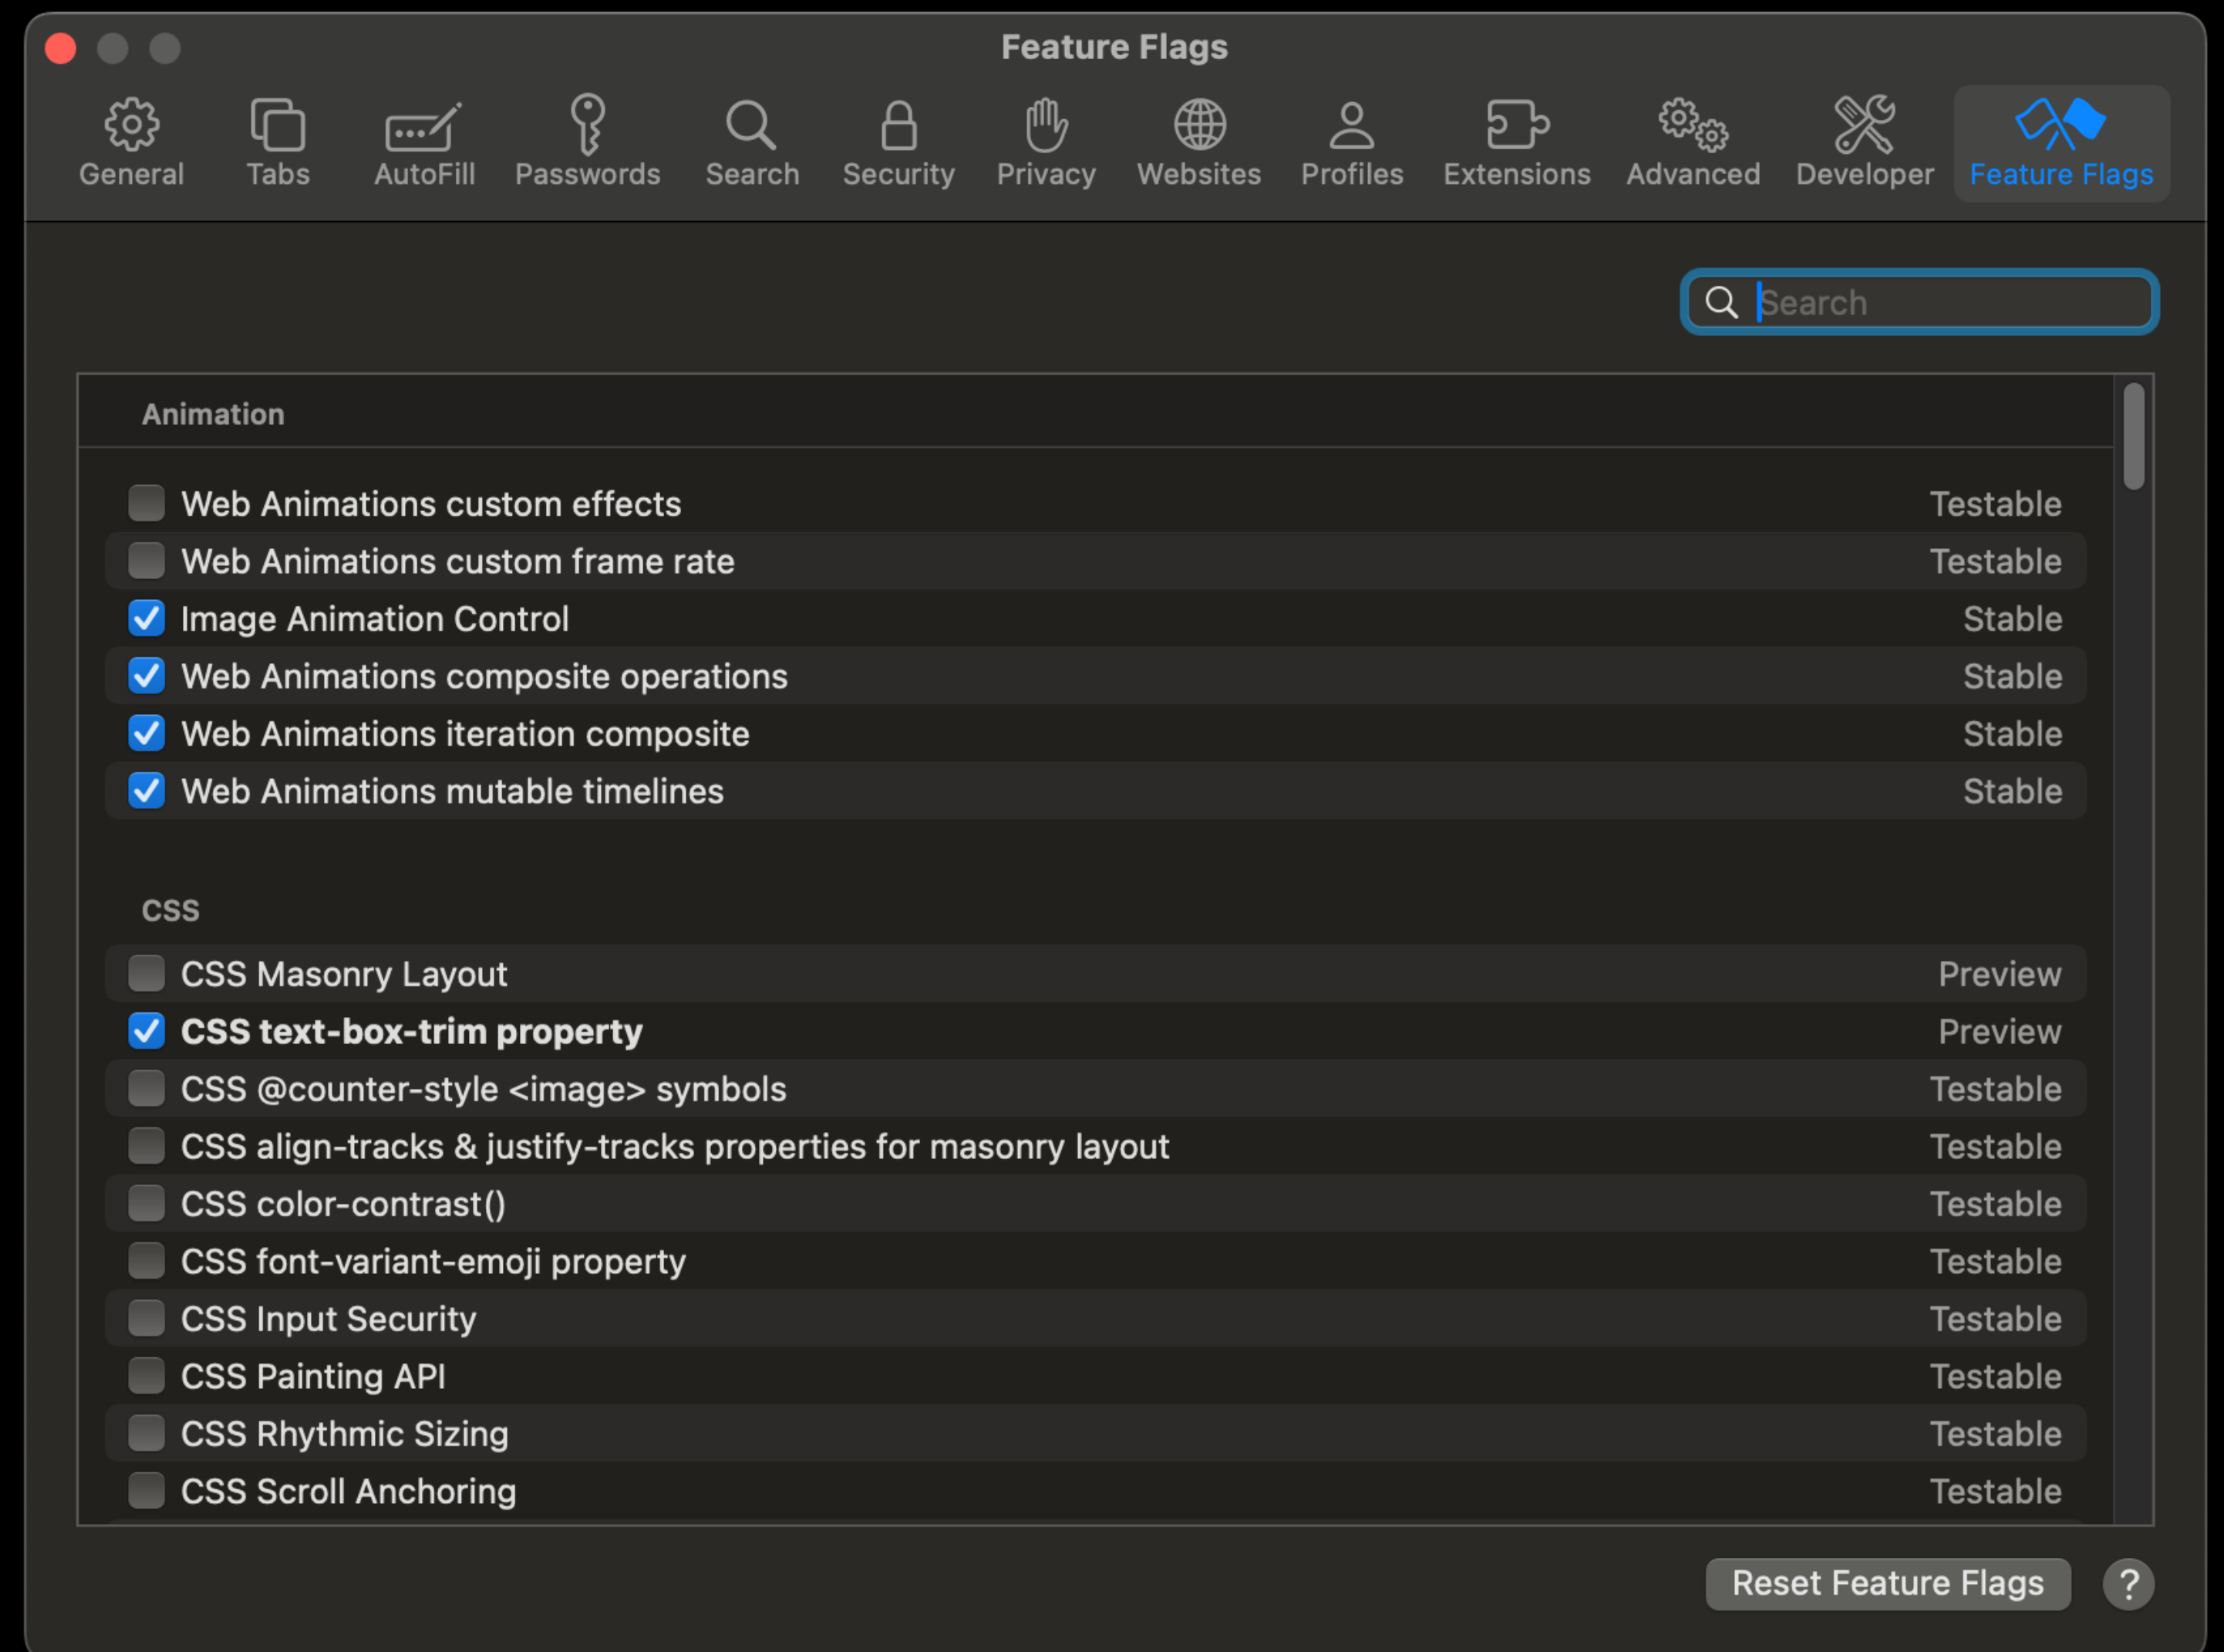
Feature Flags

General Tabs AutoFill Passwords Search Security Privacy Websites Profiles Extensions Advanced Developer Feature Flags

Search

Animation

| | |
|---|---|
| Web Animations custom effects | Testable |
| Web Animations custom frame rate | Testable |
| Image Animation Control | Stable |
| Web Animations composite operations | Stable |
| Web Animations iteration composite | Stable |
| Web Animations mutable timelines | Stable |

CSS

| | |
|---|---|
| CSS Masonry Layout | Preview |
| CSS text-box-trim property | Preview |
| CSS @counter-style <image> symbols | Testable |
| CSS align-tracks & justify-tracks properties for masonry layout | Testable |
| CSS color-contrast() | Testable |
| CSS font-variant-emoji property | Testable |
| CSS Input Security | Testable |
| CSS Painting API | Testable |
| CSS Rhythmic Sizing | Testable |
| CSS Scroll Anchoring | Testable |

Reset Feature Flags

?